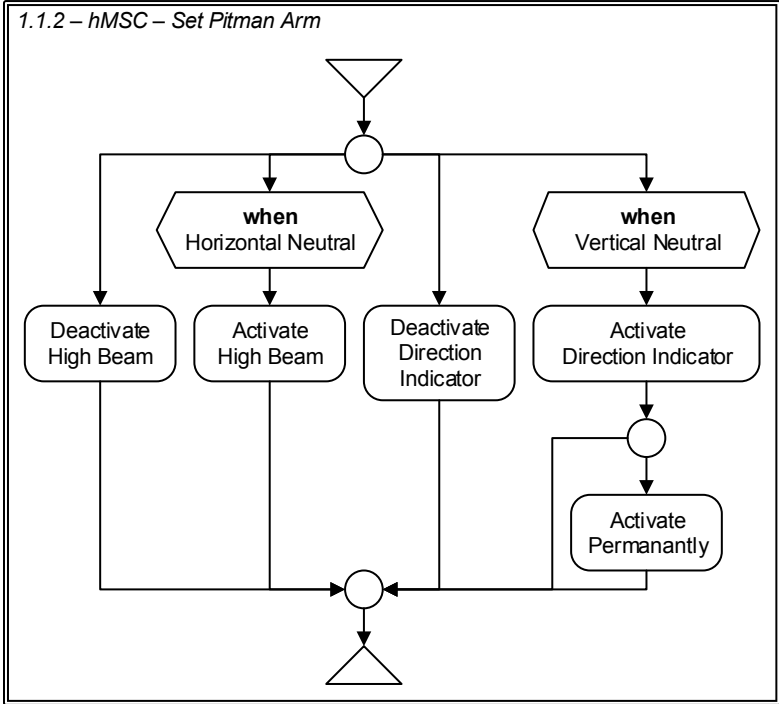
1.1.2 – hMSC – Set Pitman Arm

when
Horizontal Neutral

when
Vertical Neutral

Deactivate
High Beam

Activate
High Beam

Deactivate
Direction
Indicator

Activate
Direction Indicator

Activate
Permanantly